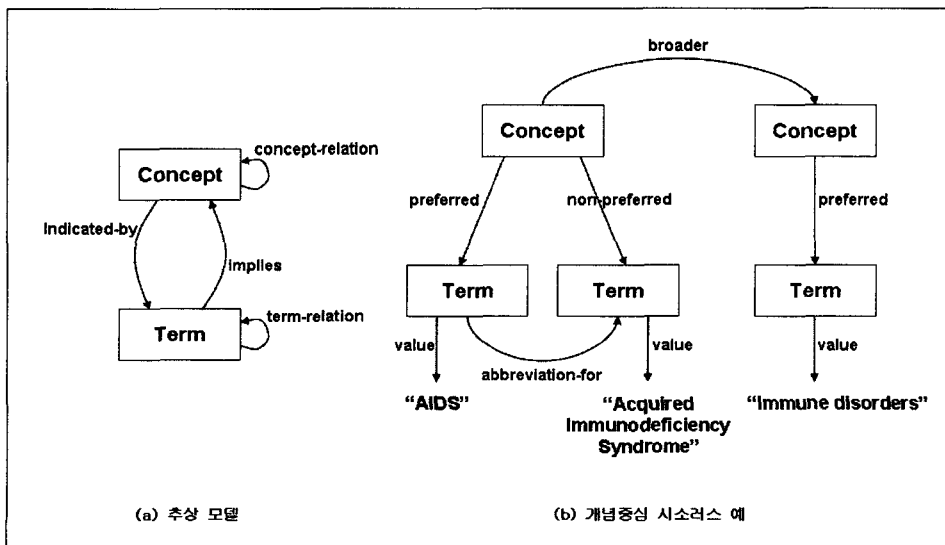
concept-relation

Concept

indicated-by

implies

Term

term-relation

(a) 추상 모델

broader

Concept

Concept

preferred

non-preferred

preferred

Term

Term

Term

value

value

value

abbreviation-for

"AIDS"

"Acquired Immunodeficiency Syndrome"

"Immune disorders"

(b) 개념중심 시소러스 예